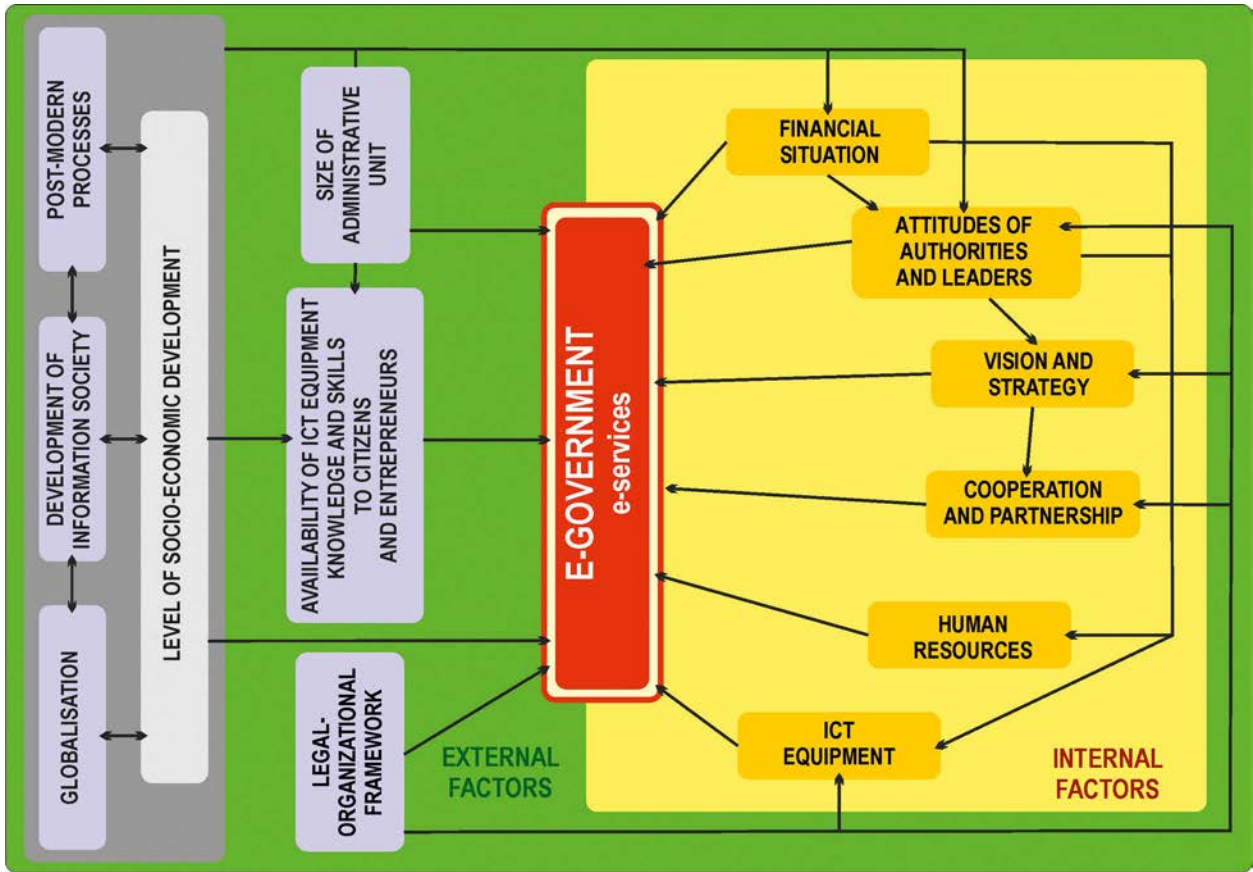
POST-MODERN PROCESSES

DEVELOPMENT OF INFORMATION SOCIETY

GLOBALISATION

LEVEL OF SOCIO-ECONOMIC DEVELOPMENT

SIZE OF ADMINISTRATIVE UNIT

AVAILABILITY OF ICT EQUIPMENT KNOWLEDGE AND SKILLS TO CITIZENS AND ENTREPRENEURS

LEGAL-ORGANIZATIONAL FRAMEWORK

E-GOVERNMENT
e-services

EXTERNAL FACTORS

FINANCIAL SITUATION

ATTITUDES OF AUTHORITIES AND LEADERS

VISION AND STRATEGY

COOPERATION AND PARTNERSHIP

HUMAN RESOURCES

ICT EQUIPMENT

INTERNAL FACTORS